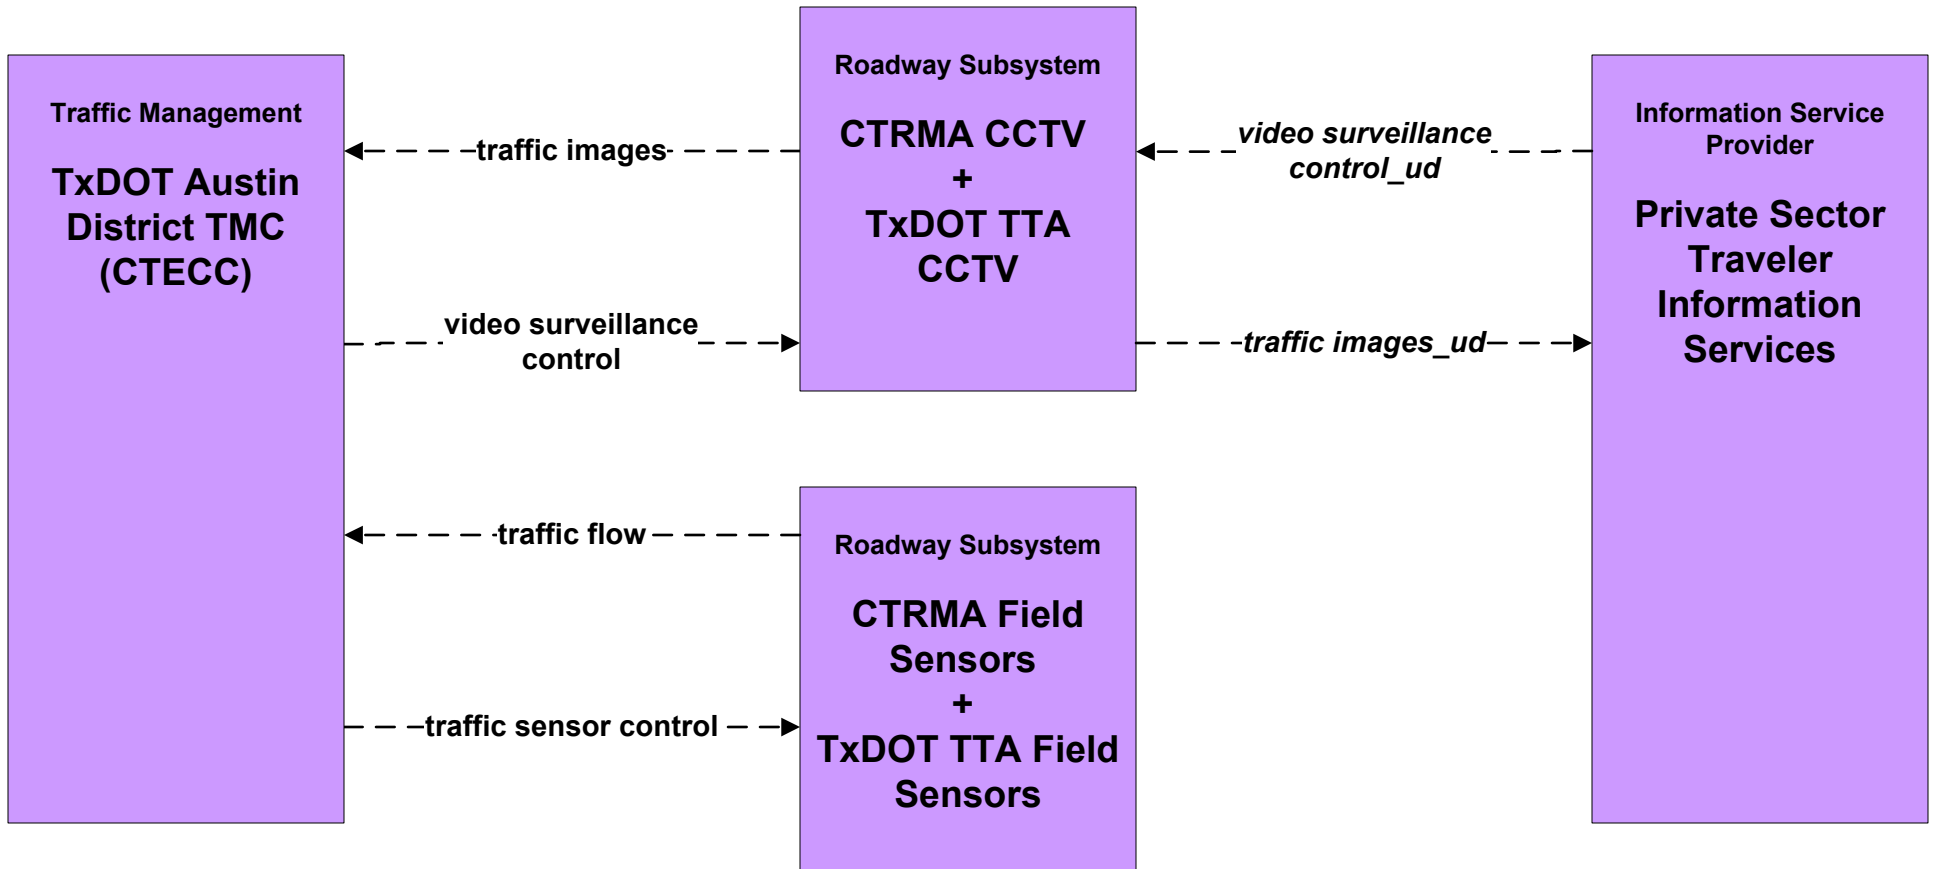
Traffic Management

TxDOT Austin District TMC (CTECC)

traffic images

video surveillance control

traffic flow

traffic sensor control

Roadway Subsystem

CTRMA CCTV + TxDOT TTA CCTV

video surveillance control_ud

traffic images_ud

Roadway Subsystem

CTRMA Field Sensors + TxDOT TTA Field Sensors

Information Service Provider

Private Sector Traveler Information Services